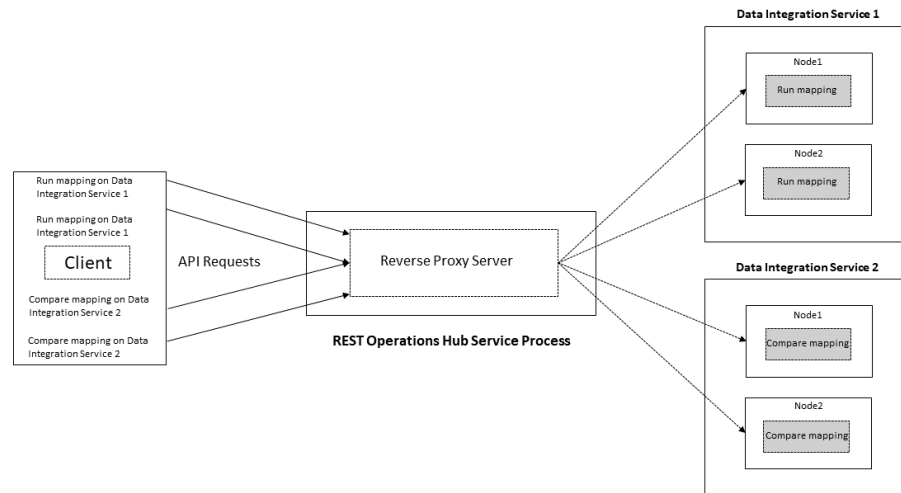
Run mapping on Data Integration Service 1

Run mapping on Data Integration Service 1

Client

Compare mapping on Data Integration Service 2

Compare mapping on Data Integration Service 2

API Requests

Reverse Proxy Server

REST Operations Hub Service Process

Data Integration Service 1

Node1

Run mapping

Node2

Run mapping

Data Integration Service 2

Node1

Compare mapping

Node2

Compare mapping